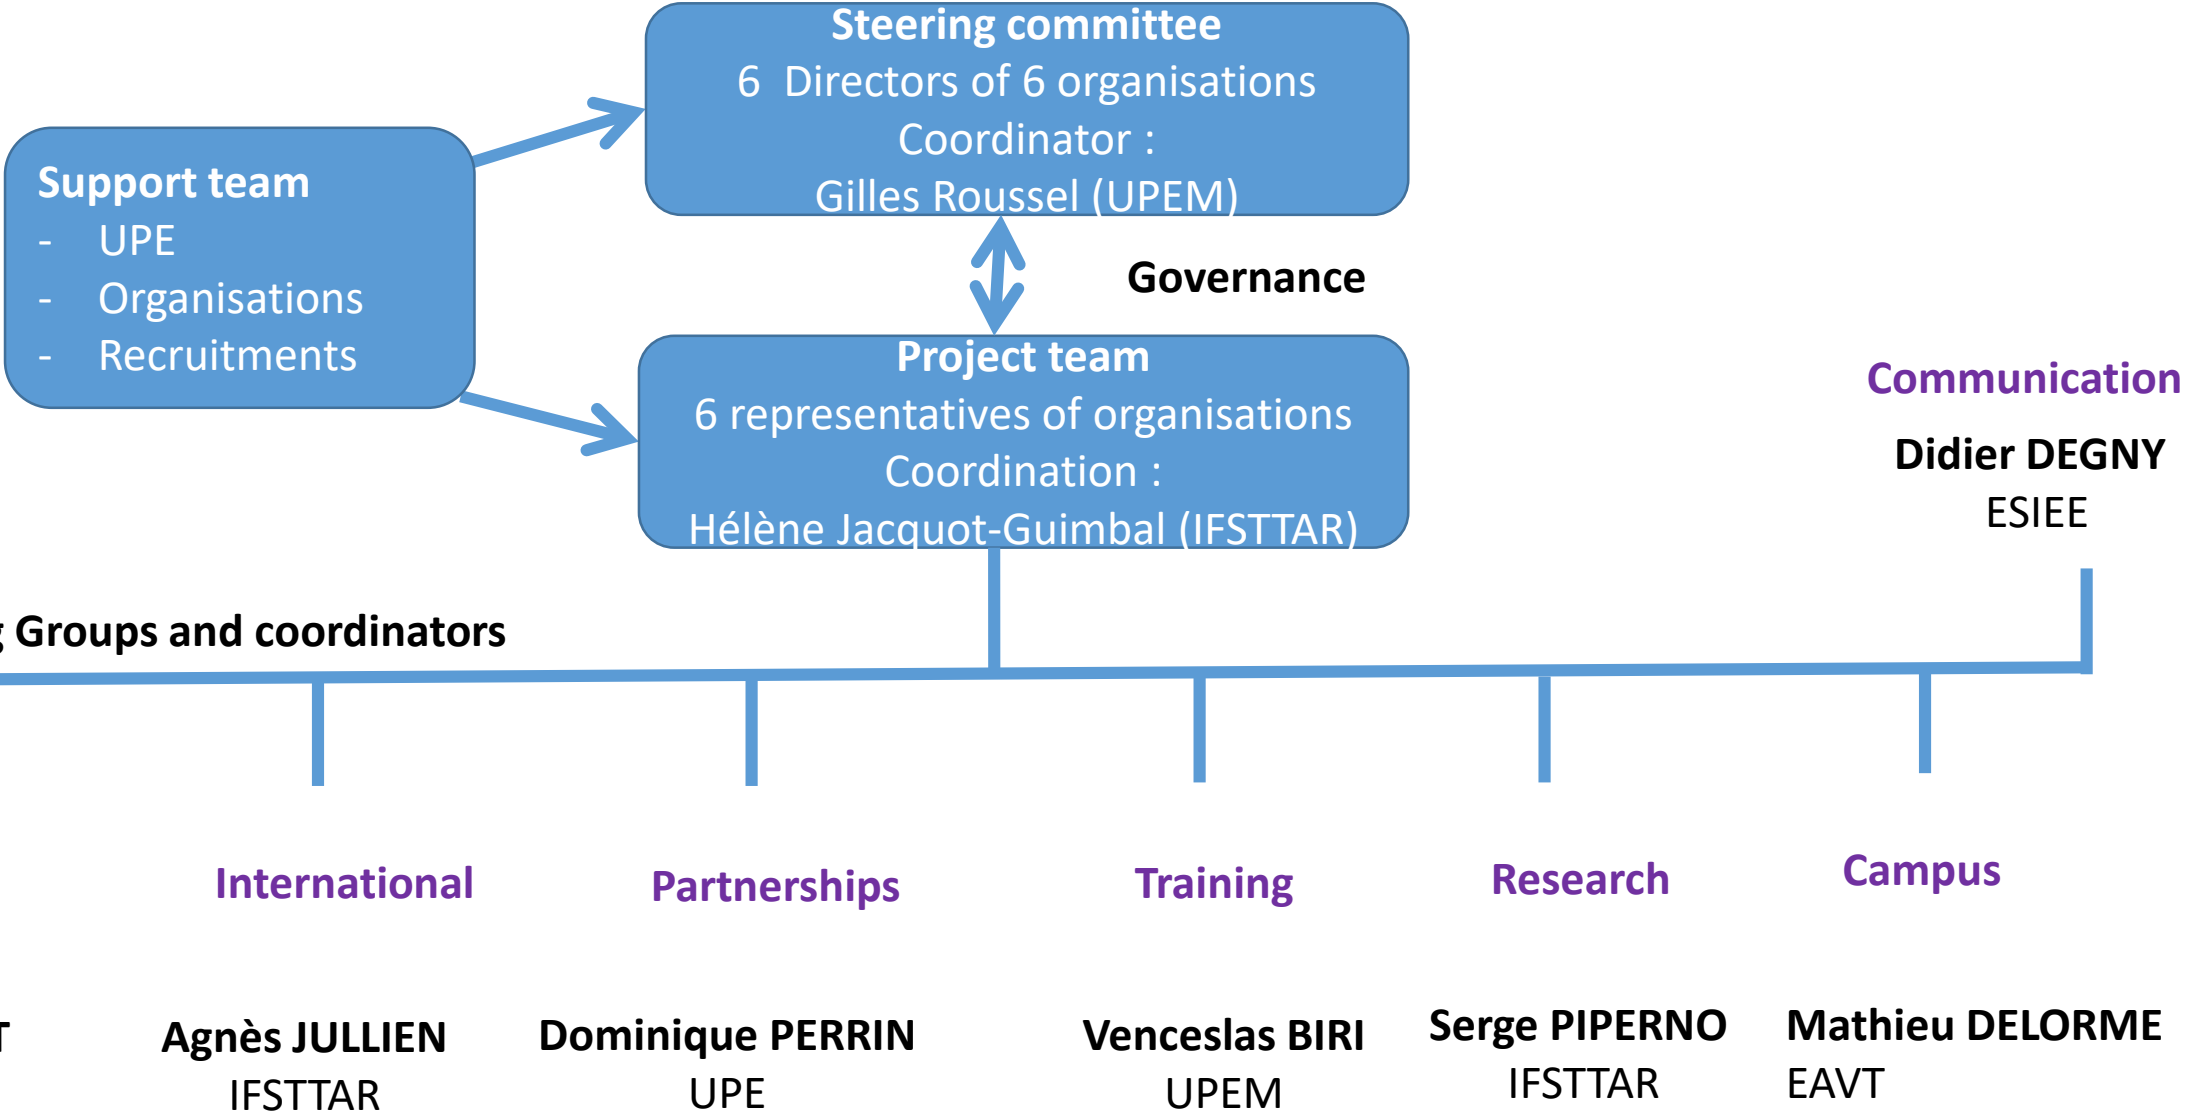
Steering committee
6 Directors of 6 organisations
Coordinator :
Gilles Roussel (UPEM)

Support team
- UPE
- Organisations
- Recruitments

Governance

Project team
6 representatives of organisations
Coordination :
Hélène Jacquot-Guimbal (IFSTTAR)

Communication
Didier DEGNY
ESIEE

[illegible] Groups and coordinators

International
Agnès JULLIEN
IFSTTAR

Partnerships
Dominique PERRIN
UPE

Training
Venceslas BIRI
UPEM

Research
Serge PIPERNO
IFSTTAR

Campus
Mathieu DELORME
EAVT

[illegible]